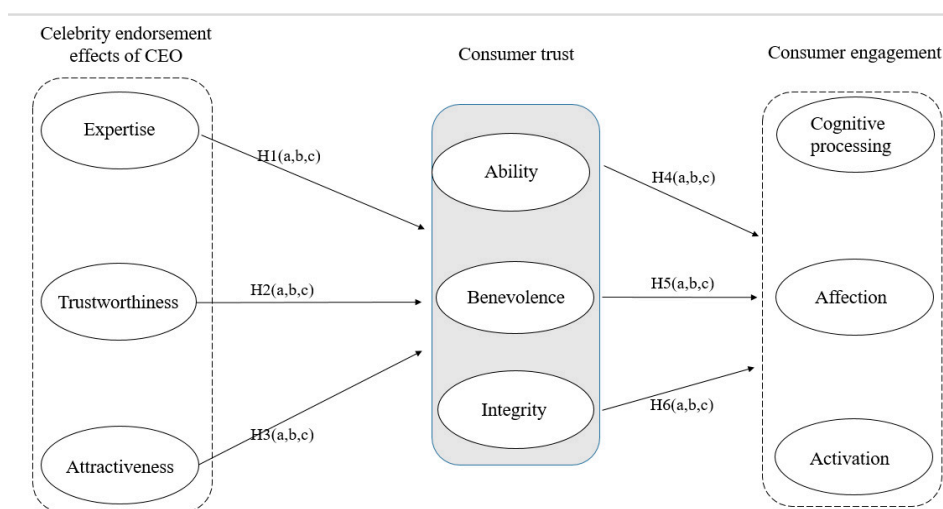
Celebrity endorsement effects of CEO

Consumer trust

Consumer engagement

Expertise

Trustworthiness

Attractiveness

H1(a,b,c)

H2(a,b,c)

H3(a,b,c)

Ability

Benevolence

Integrity

H4(a,b,c)

H5(a,b,c)

H6(a,b,c)

Cognitive processing

Affection

Activation